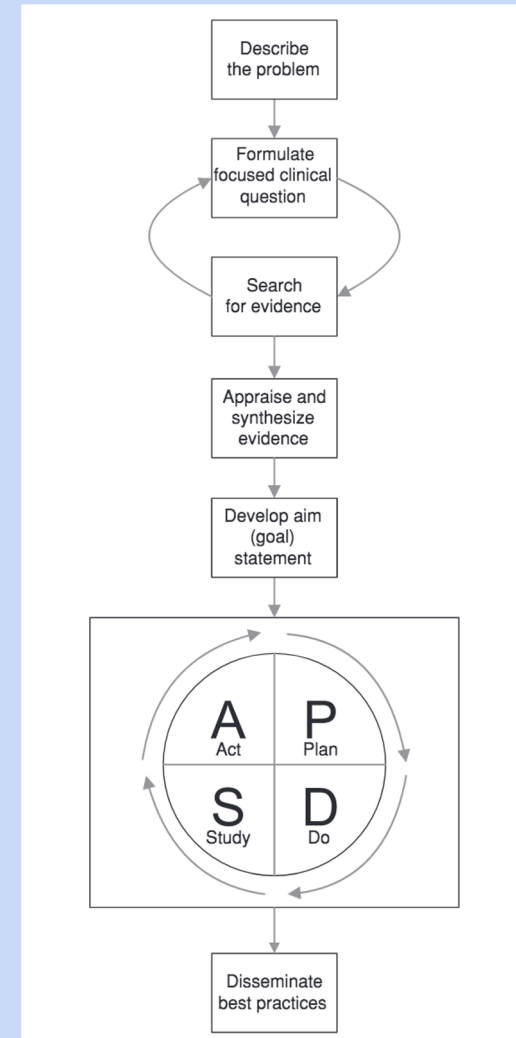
Describe the problem

Formulate focused clinical question

Search for evidence

Appraise and synthesize evidence

Develop aim (goal) statement

A
Act

P
Plan

S
Study

D
Do

Disseminate best practices